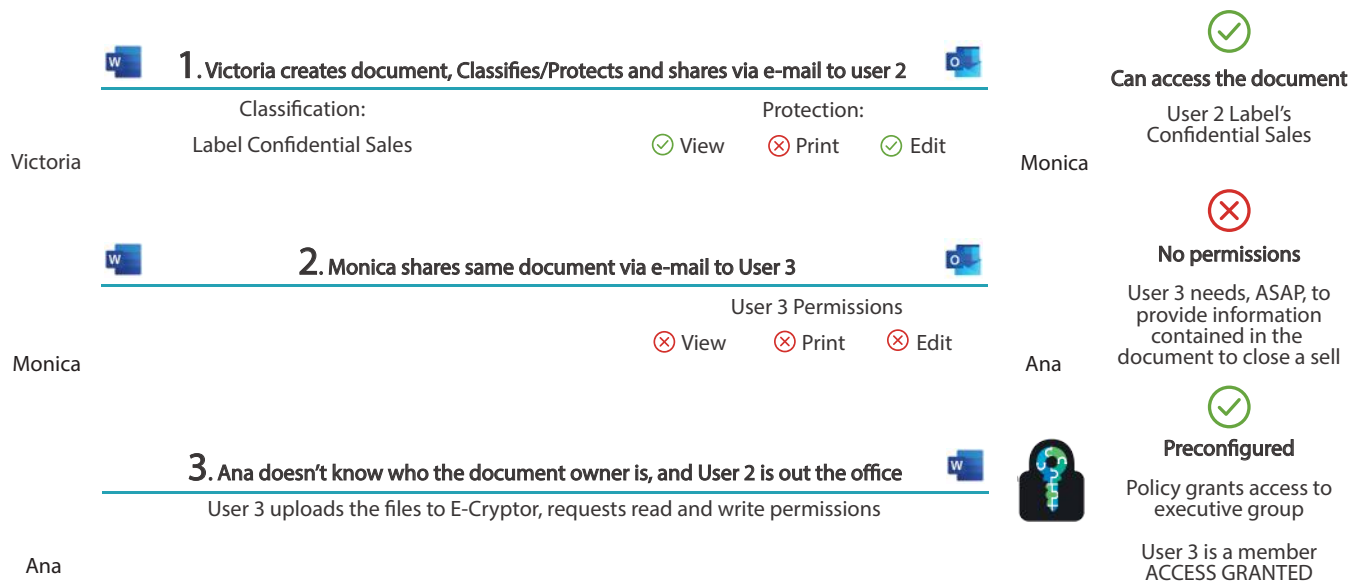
1. Victoria creates document, Classifies/Protects and shares via e-mail to user 2

Classification:

Label Confidential Sales

Protection:

View Print Edit

Victoria

Can access the document

User 2 Label's Confidential Sales

Monica

2. Monica shares same document via e-mail to User 3

User 3 Permissions

View Print Edit

Monica

No permissions

User 3 needs, ASAP, to provide information contained in the document to close a sell

Ana

3. Ana doesn't know who the document owner is, and User 2 is out the office

User 3 uploads the files to E-Cryptor, requests read and write permissions

Ana

Preconfigured

Policy grants access to executive group

User 3 is a member
ACCESS GRANTED